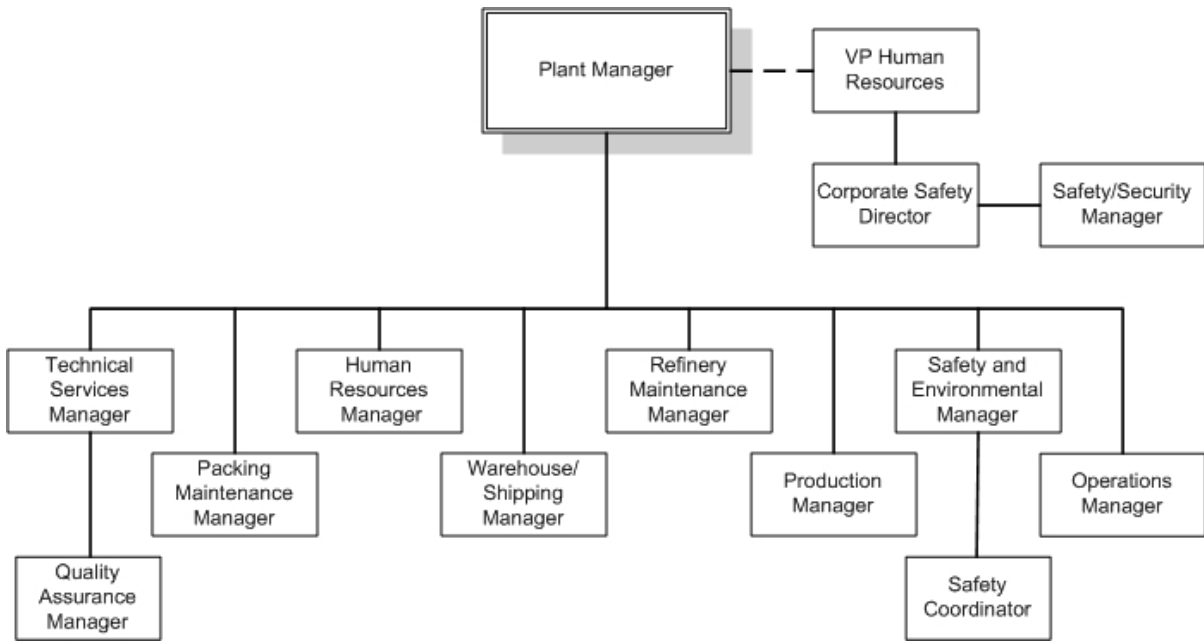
Plant Manager

VP Human Resources

Corporate Safety Director

Safety/Security Manager

Technical Services Manager

Packing Maintenance Manager

Human Resources Manager

Warehouse/ Shipping Manager

Refinery Maintenance Manager

Production Manager

Safety and Environmental Manager

Operations Manager

Quality Assurance Manager

Safety Coordinator